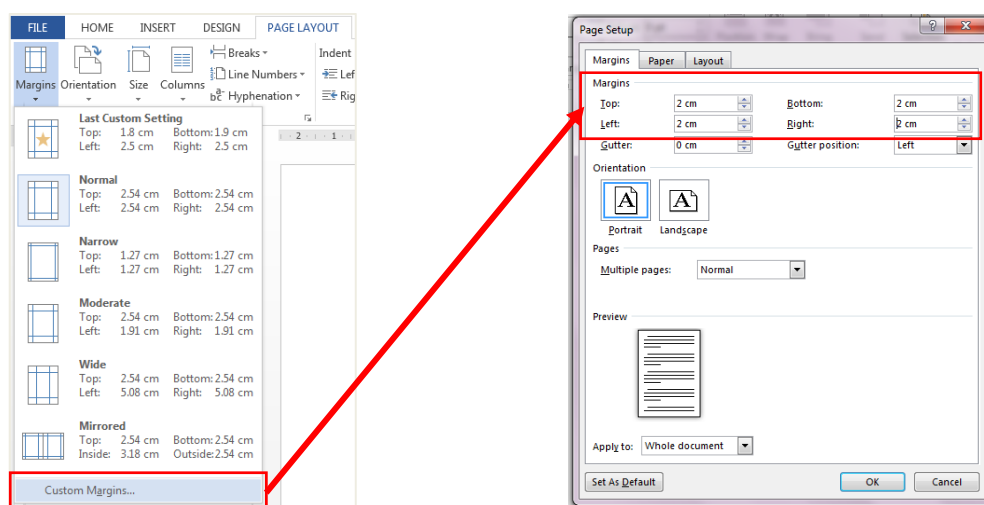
FILE HOME INSERT DESIGN PAGE LAYOUT

Margins Orientation Size Columns

Breaks ▾
Line Numbers ▾
bc Hyphenation ▾

Indent
Lef
Rig

Last Custom Setting
Top: 1.8 cm Bottom: 1.9 cm
Left: 2.5 cm Right: 2.5 cm

Normal
Top: 2.54 cm Bottom: 2.54 cm
Left: 2.54 cm Right: 2.54 cm

Narrow
Top: 1.27 cm Bottom: 1.27 cm
Left: 1.27 cm Right: 1.27 cm

Moderate
Top: 2.54 cm Bottom: 2.54 cm
Left: 1.91 cm Right: 1.91 cm

Wide
Top: 2.54 cm Bottom: 2.54 cm
Left: 5.08 cm Right: 5.08 cm

Mirrored
Top: 2.54 cm Bottom: 2.54 cm
Inside: 3.18 cm Outside: 2.54 cm

Custom Margins...

2

Page Setup ? ✕

Margins Paper Layout

Margins
Top: 2 cm Bottom: 2 cm
Left: 2 cm Right: 2 cm
Gutter: 0 cm Gutter position: Left

Orientation
Portrait Landscape

Pages
Multiple pages: Normal

Preview

Apply to: Whole document

Set As Default OK Cancel